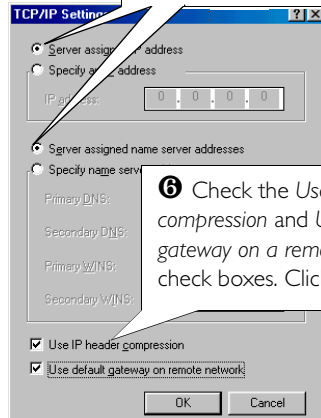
TCP/IP Setting

?X

Server assigned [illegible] address

Specify a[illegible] address

IP ad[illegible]: 0 . 0 . 0 . 0

Server assigned name server addresses

Specify name serv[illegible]

Primary DNS:

Secondary DNS:

Primary WINS:

Secondary WINS:

❻ Check the Use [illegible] compression and U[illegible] gateway on a remo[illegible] check boxes. Clic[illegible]

Use IP header compression

Use default gateway on remote network

OK

Cancel